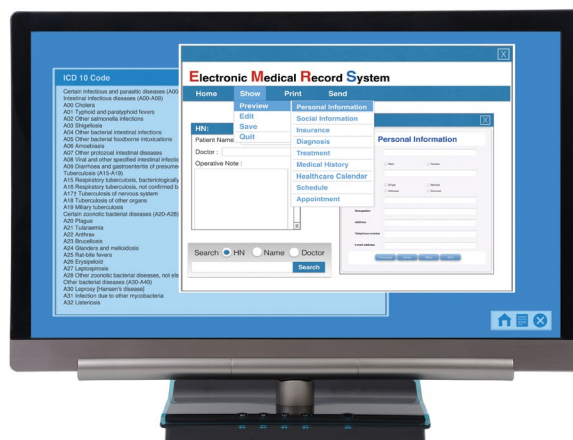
ICD 10 Code

Certain infectious and parasitic diseases (A00
Intestinal infectious diseases (A00-A09)
A00 Cholera
A01 Typhoid and paratyphoid fevers
A02 Other salmonella infections
A03 Shigellosis
A04 Other bacterial intestinal infections
A05 Other bacterial foodborne intoxications
A06 Amoebiasis
A07 Other protozoal intestinal diseases
A08 Viral and other specified intestinal infectio
A09 Diarrhoea and gastroenteritis of presume
Tuberculosis (A15-A19)
A15 Respiratory tuberculosis, bacteriologically
A16 Respiratory tuberculosis, not confirmed b
A17† Tuberculosis of nervous system
A18 Tuberculosis of other organs
A19 Miliary tuberculosis
Certain zoonotic bacterial diseases (A20-A28)
A20 Plague
A21 Tularaemia
A22 Anthrax
A23 Brucellosis
A24 Glanders and melioidosis
A25 Rat-bite fevers
A26 Erysipeloid
A27 Leptospirosis
A28 Other zoonotic bacterial diseases, not els
Other bacterial diseases (A30-A49)
A30 Leprosy [Hansen's disease]
A31 Infection due to other mycobacteria
A32 Listeriosis

Electronic Medical Record System

Home
Show
Print
Send

Preview
Edit
Save
Quit

Personal Information
Social Information
Insurance
Diagnosis
Treatment
Medical History
Healthcare Calendar
Schedule
Appointment

HN:
Patient Name:
Doctor :
Operative Note :

Personal Information

Search HN Name Doctor
Search